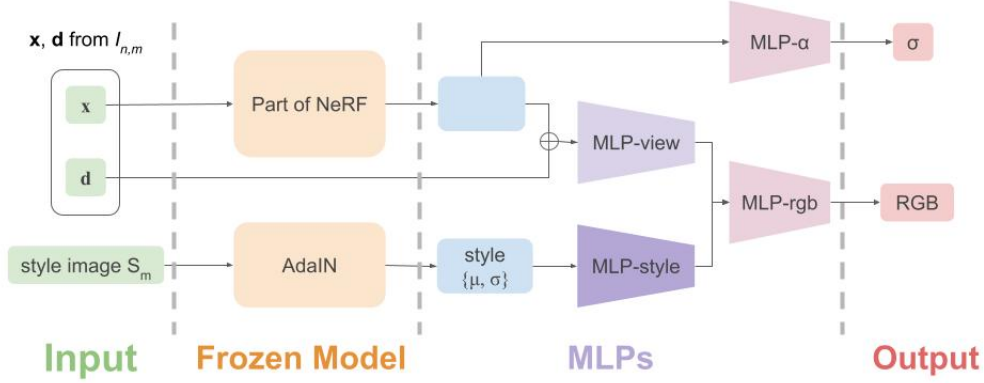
$\mathbf{x}$, $\mathbf{d}$ from $I_{n,m}$

$\mathbf{x}$

$\mathbf{d}$

Part of NeRF

MLP-α

σ

MLP-view

MLP-rgb

RGB

style image $S_m$

AdaIN

style $\{\mu, \sigma\}$

MLP-style

Input

Frozen Model

MLPs

Output